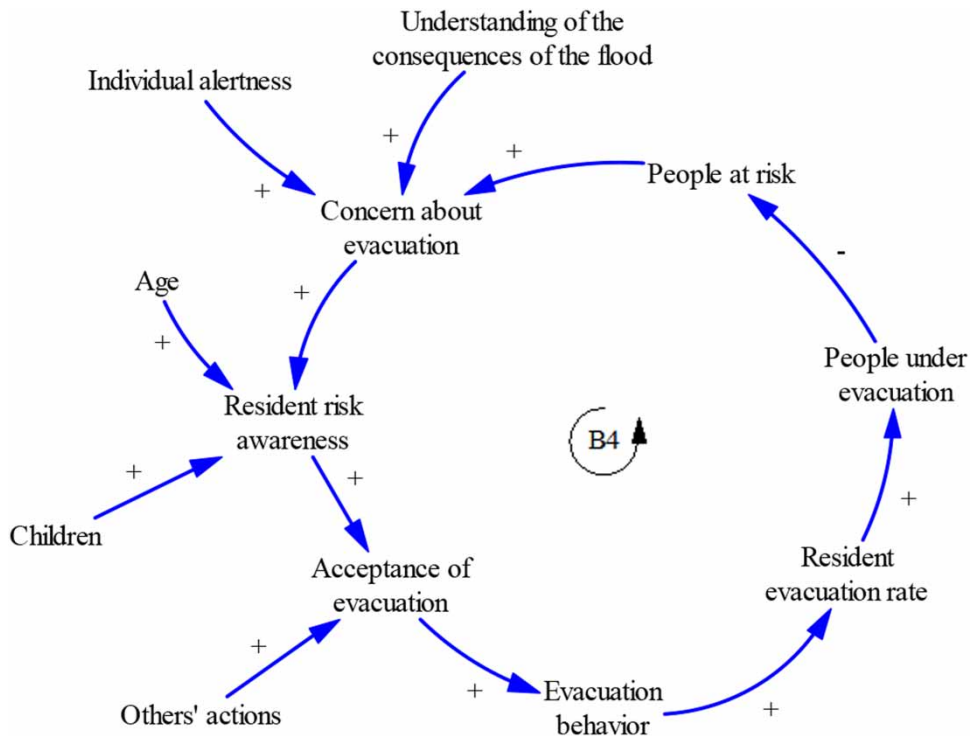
Understanding of the consequences of the flood

Individual alertness

+

+

+

People at risk

Concern about evacuation

-

Age

+

+

People under evacuation

Resident risk awareness

B4

+

+

Children

+

Resident evacuation rate

Acceptance of evacuation

+

+

Evacuation behavior

Others' actions

+